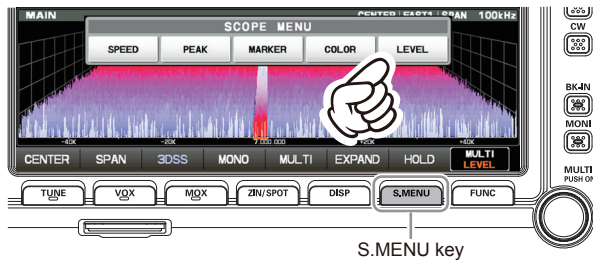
MAIN
CENTER | FAST1 | SPAN 100kHz
SCOPE MENU
SPEED
PEAK
MARKER
COLOR
LEVEL
-40K
-20K
7.000.000
+20K
+40K
CENTER
SPAN
3DSS
MONO
MULTI
EXPAND
HOLD
MULTI
LEVEL
TUNE
VOX
MOX
ZIN/SPOT
DISP
S.MENU
FUNC
CW
BK-IN
MONI
MULTI
PUSH ON
S.MENU key